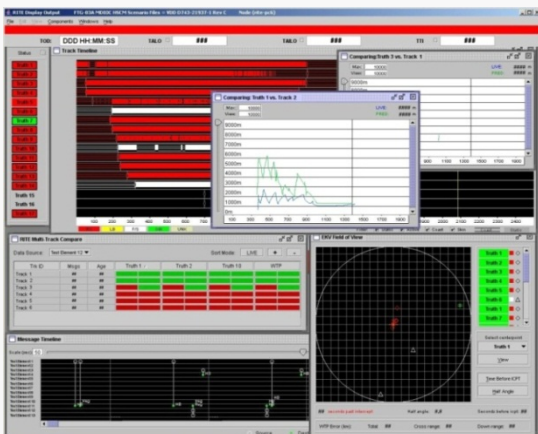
TOD DDD HH:MM:SS
TALO ###
TALO ###
TTI ###

Status
Track Timeline
Truth 15
Truth 16

Comparing Truth 3 vs. Track 1
LIVE
PRED

Comparing Truth 1 vs. Track 3
Max
Mean
LIVE
PRED
9000m
8000m
7000m
6000m
5000m
4000m
3000m
2000m
1000m
0m

RTE Multi Track Compare
Data Source:
Sort Mode: LIVE

| Trk ID | Msgs | Age | Truth 1 | Truth 2 | Truth 13 | WTP |
|---|---|---|---|---|---|---|
| Track 1 | ## | ## | | | | |
| Track 2 | ## | ## | | | | |
| Track 3 | ## | ## | | | | |
| Track 4 | ## | ## | | | | |
| Track 5 | ## | ## | | | | |
| Track 6 | ## | ## | | | | |

Message Timeline

EKV Field of View
Truth 1
Truth 2
Truth 3
Truth 4
Truth 5
Truth 6
Truth 7
Select centerpoint
Truth 1
View
Time Before CPT
Half Angle
## seconds past intercept
Half angle: ##
Seconds before cpt: ##
WTP Error (km): Total ##
Cross range ##
Down range ##